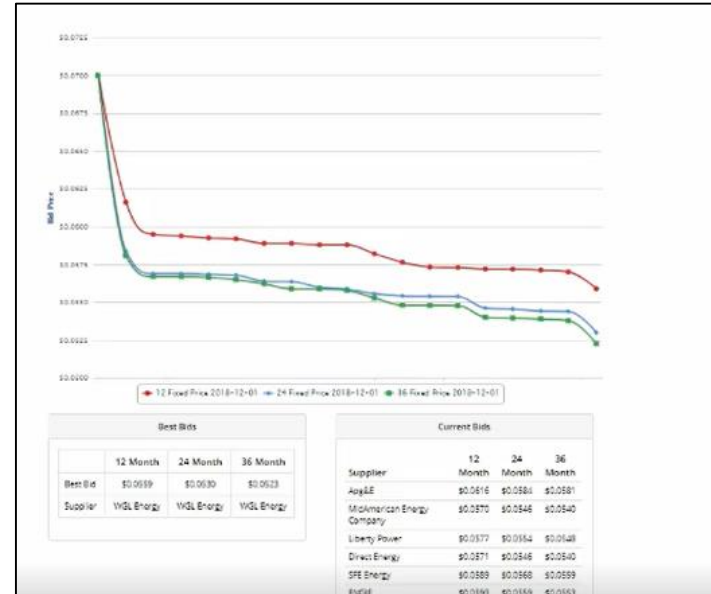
$0.0725

$0.0700

$0.0675

$0.0650

$0.0625

$0.0600

$0.0575

$0.0550

$0.0525

$0.0500

Bid Price

12 Fixed Price 2018-12-01 · 24 Fixed Price 2018-12-01 · 36 Fixed Price 2018-12-01

Best Bids

| | 12 Month | 24 Month | 36 Month |
|---|---|---|---|
| Best Bid | $0.0559 | $0.0530 | $0.0523 |
| Supplier | WGL Energy | WGL Energy | WGL Energy |

Current Bids

| Supplier | 12 Month | 24 Month | 36 Month |
|---|---|---|---|
| AP&LE | $0.0616 | $0.0584 | $0.0581 |
| MidAmerican Energy Company | $0.0570 | $0.0546 | $0.0540 |
| Liberty Power | $0.0577 | $0.0554 | $0.0548 |
| Direct Energy | $0.0571 | $0.0546 | $0.0540 |
| SFE Energy | $0.0589 | $0.0568 | $0.0559 |
| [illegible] | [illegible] | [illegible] | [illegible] |